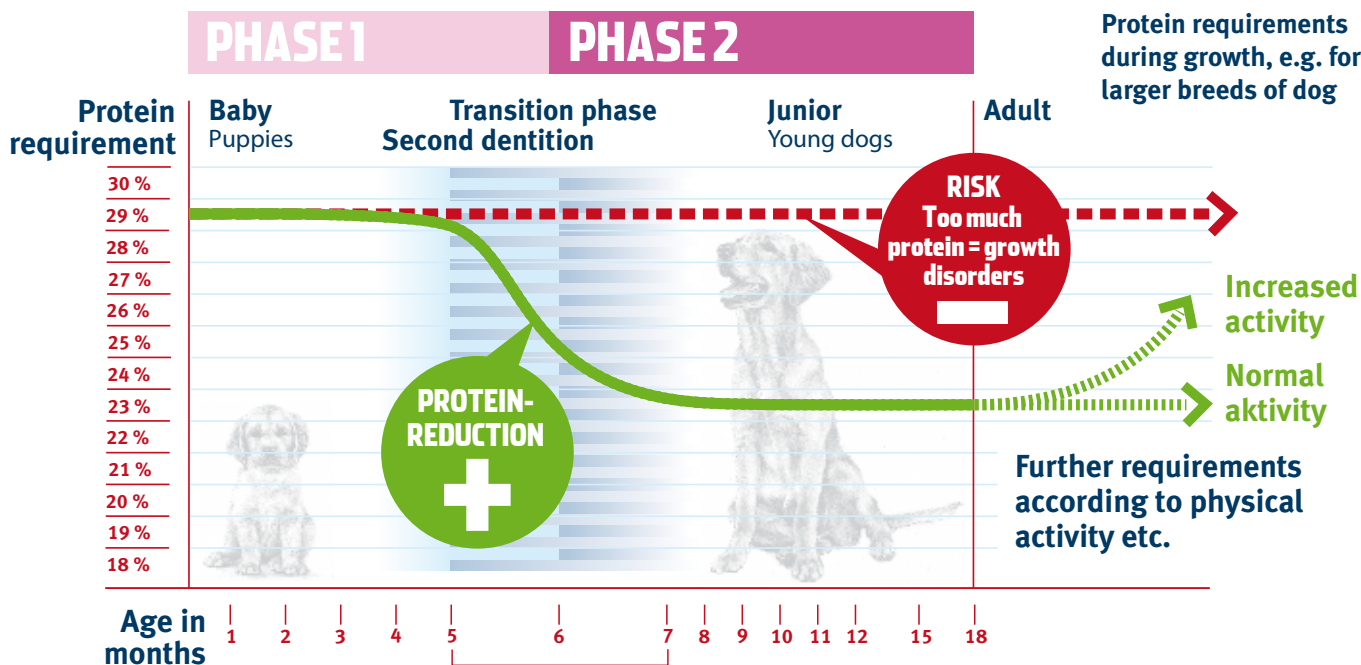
PHASE 1 PHASE 2

Protein requirements during growth, e.g. for larger breeds of dog

Protein requirement

Baby
Puppies

Transition phase
Second dentition

Junior
Young dogs

Adult

30 %
29 %
28 %
27 %
26 %
25 %
24 %
23 %
22 %
21 %
20 %
19 %
18 %

RISK
Too much protein = growth disorders

Increased activity

Normal aktivity

PROTEIN-REDUCTION

Further requirements according to physical activity etc.

Age in months
1 2 3 4 5 6 7 8 9 10 11 12 15 18